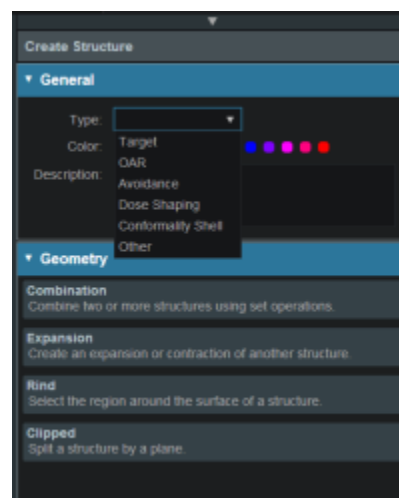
Create Structure

General

Type:

Color:

Description:

Target
OAR
Avoidance
Dose Shaping
Conformality Shell
Other

Geometry

Combination
Combine two or more structures using set operations.

Expansion
Create an expansion or contraction of another structure.

Rind
Select the region around the surface of a structure.

Clipped
Split a structure by a plane.